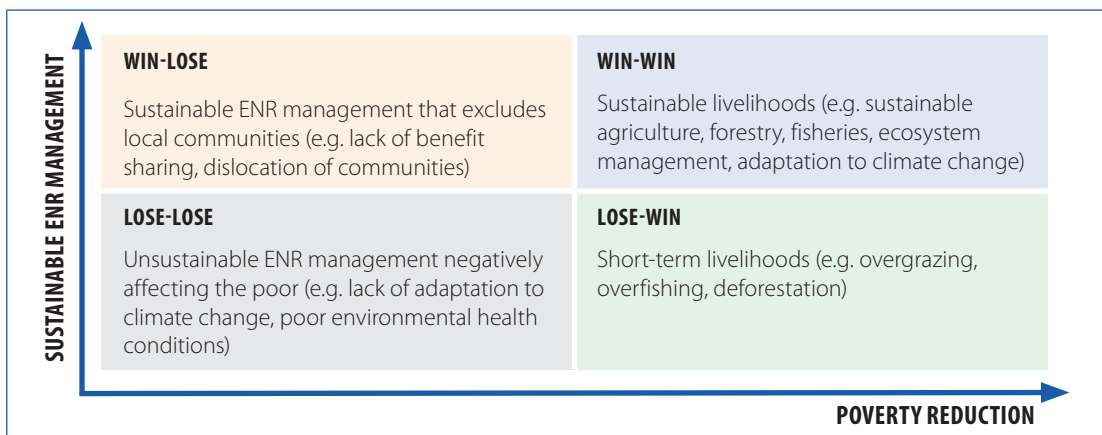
SUSTAINABLE ENR MANAGEMENT

WIN-LOSE

Sustainable ENR management that excludes local communities (e.g. lack of benefit sharing, dislocation of communities)

WIN-WIN

Sustainable livelihoods (e.g. sustainable agriculture, forestry, fisheries, ecosystem management, adaptation to climate change)

LOSE-LOSE

Unsustainable ENR management negatively affecting the poor (e.g. lack of adaptation to climate change, poor environmental health conditions)

LOSE-WIN

Short-term livelihoods (e.g. overgrazing, overfishing, deforestation)

POVERTY REDUCTION